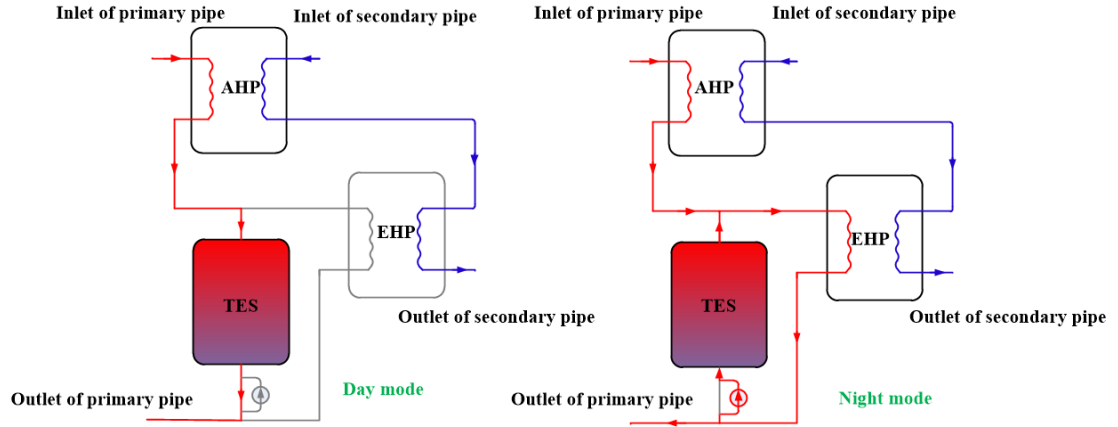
Inlet of primary pipe

Inlet of secondary pipe

AHP

EHP

TES

Outlet of secondary pipe

Outlet of primary pipe

Day mode

Inlet of primary pipe

Inlet of secondary pipe

AHP

EHP

TES

Outlet of secondary pipe

Outlet of primary pipe

Night mode